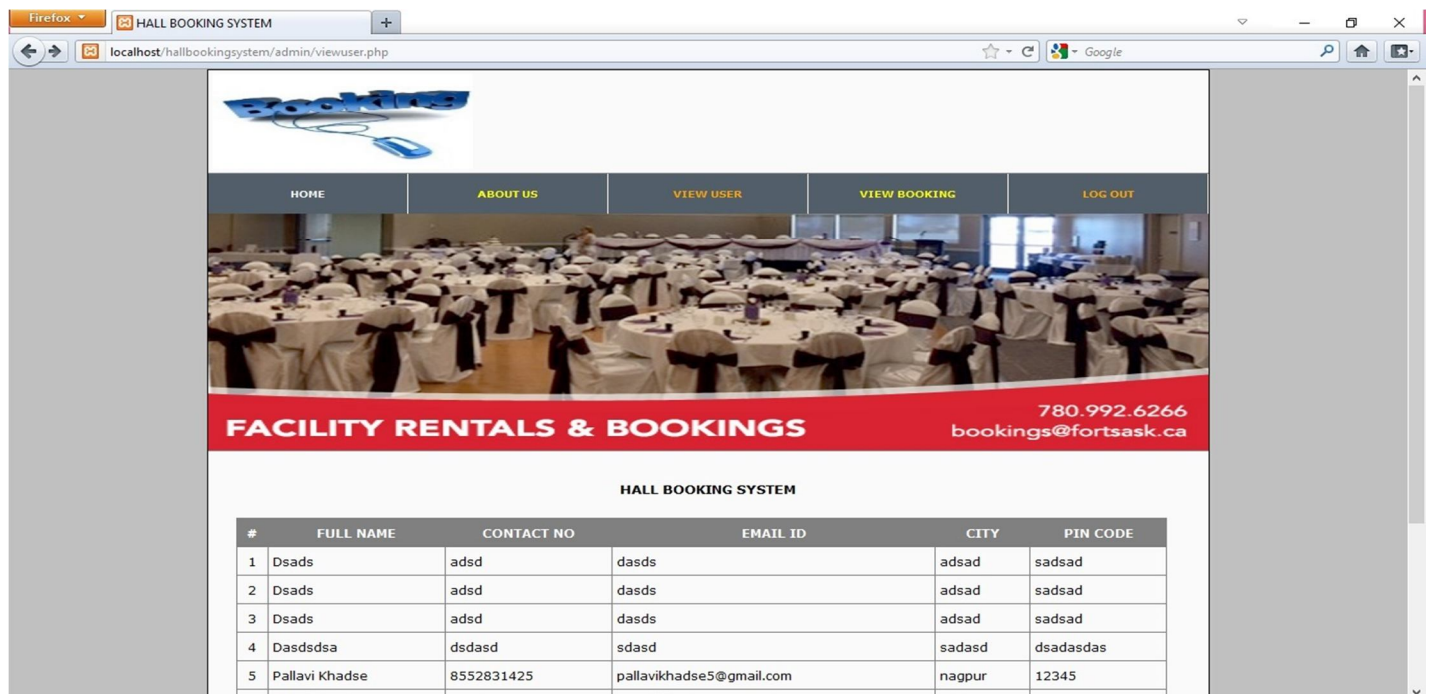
Firefox
HALL BOOKING SYSTEM
localhost/hallbookingsystem/admin/viewuser.php
Google

Booking

HOME
ABOUT US
VIEW USER
VIEW BOOKING
LOG OUT

FACILITY RENTALS & BOOKINGS
780.992.6266
bookings@fortsask.ca

HALL BOOKING SYSTEM

| # | FULL NAME | CONTACT NO | EMAIL ID | CITY | PIN CODE |
|---|---|---|---|---|---|
| 1 | Dsads | adsd | dasds | adsad | sadsad |
| 2 | Dsads | adsd | dasds | adsad | sadsad |
| 3 | Dsads | adsd | dasds | adsad | sadsad |
| 4 | Dasdsdsa | dsdasd | sdasd | sadasd | dsadasdas |
| 5 | Pallavi Khadse | 8552831425 | pallavikhadse5@gmail.com | nagpur | 12345 |